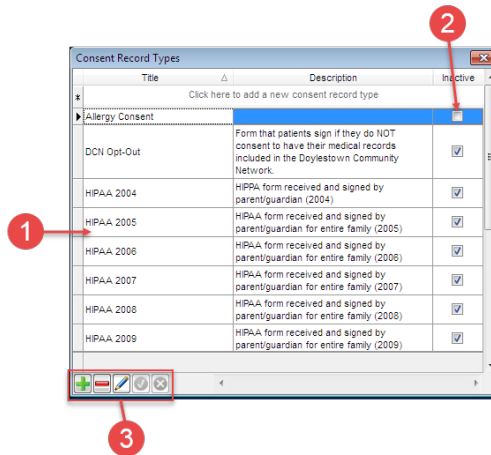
2

Consent Record Types

| Title | Description | Inactive |
|---|---|---|
| Click here to add a new consent record type | | |
| Allergy Consent | | |
| DCN Opt-Out | Form that patients sign if they do NOT consent to have their medical records included in the Doylestown Community Network. | ☑ |
| HIPAA 2004 | HIPPA form received and signed by parent/guardian (2004) | ☑ |
| HIPAA 2005 | HIPAA form received and signed by parent/guardian for entire family (2005) | ☑ |
| HIPAA 2006 | HIPAA form received and signed by parent/guardian for entire family (2006) | ☑ |
| HIPAA 2007 | HIPAA form received and signed by parent/guardian for entire family (2007) | ☑ |
| HIPAA 2008 | HIPAA form received and signed by parent/guardian for entire family (2008) | ☑ |
| HIPAA 2009 | HIPAA form received and signed by parent/guardian for entire family (2009) | ☑ |

1

3